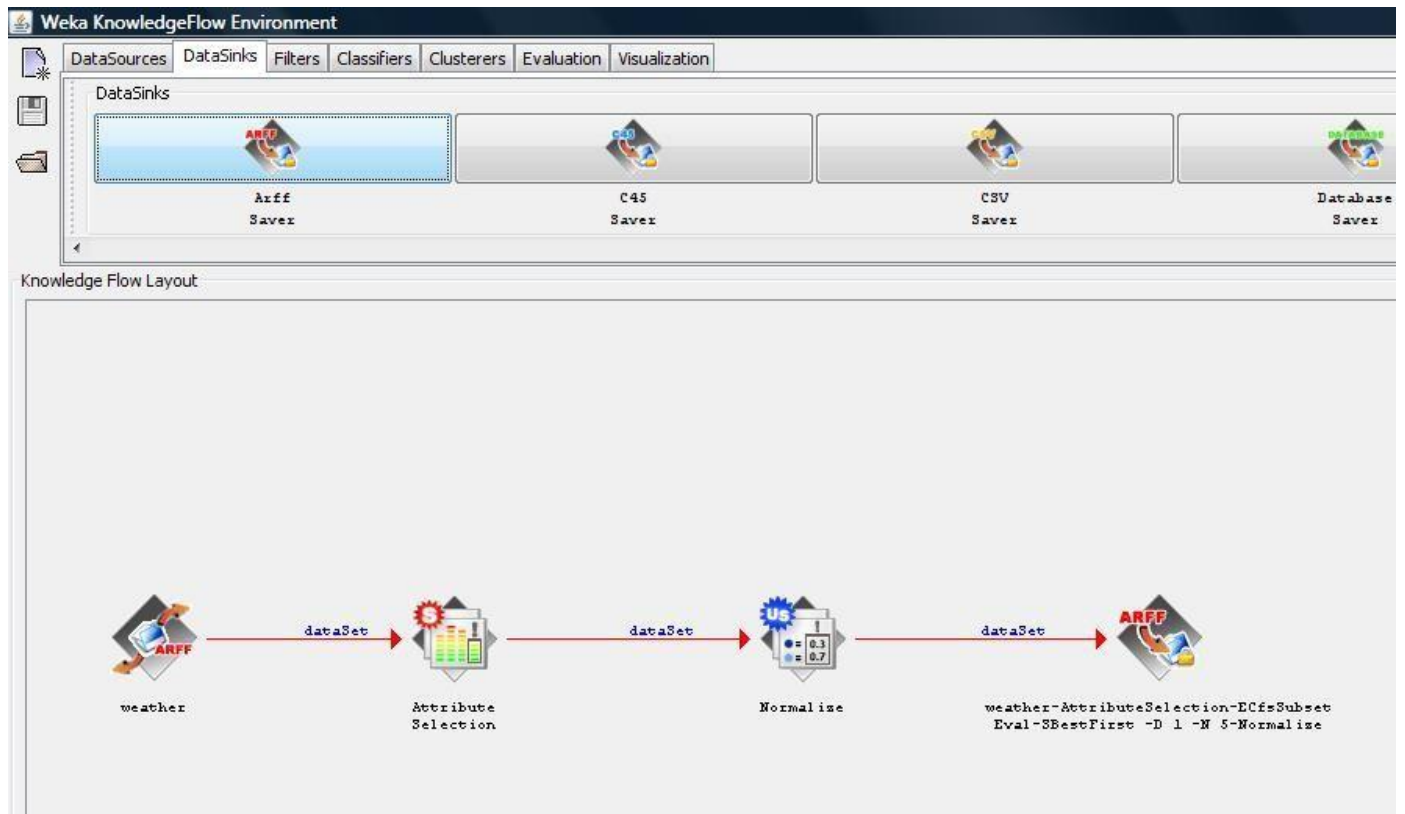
Weka KnowledgeFlow Environment

DataSources DataSinks Filters Classifiers Clusterers Evaluation Visualization

DataSinks

ARFF

Arff Saver

C45

C45 Saver

CSV

CSV Saver

DATABASE

Database Saver

Knowledge Flow Layout

ARFF

weather

dataSet

S

Attribute Selection

dataSet

US

0.3

0.7

Normalize

dataSet

ARFF

weather-AttributeSelection-ECfsSubsetEval-SBestFirst -D 1 -N 5-Normalize